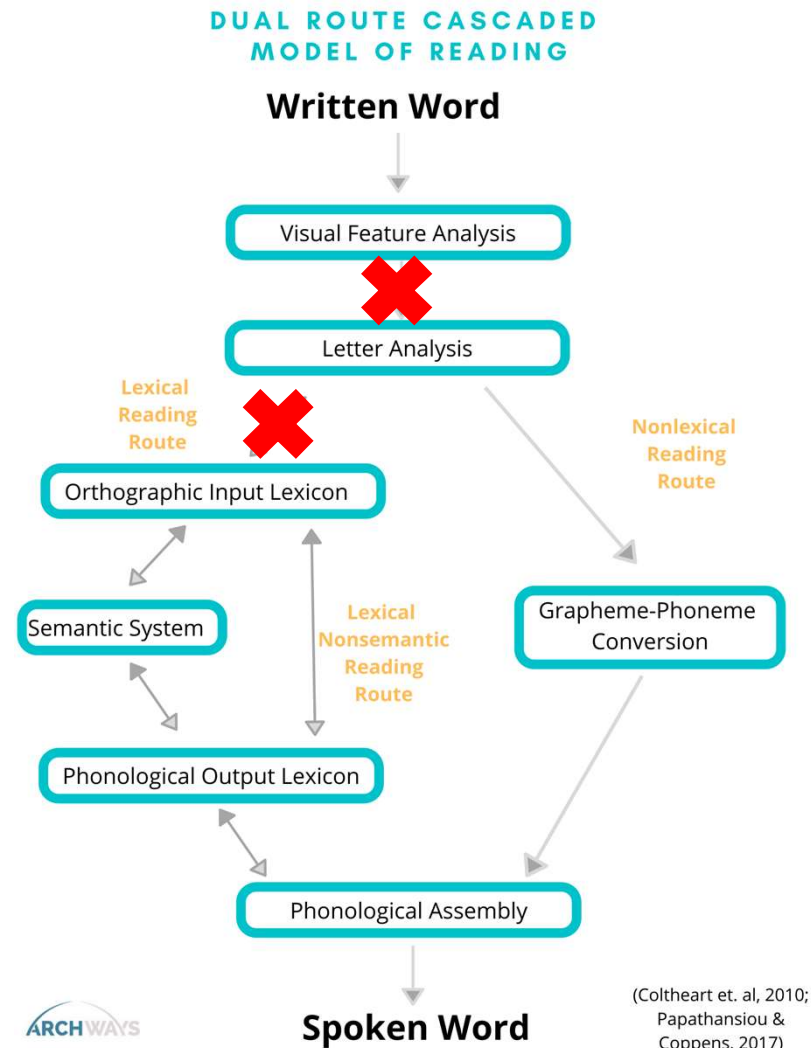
DUAL ROUTE CASCADED MODEL OF READING

Written Word

Visual Feature Analysis

Letter Analysis

Lexical Reading Route

Nonlexical Reading Route

Orthographic Input Lexicon

Semantic System

Lexical Nonsemantic Reading Route

Grapheme-Phoneme Conversion

Phonological Output Lexicon

Phonological Assembly

ARCHWAYS

Spoken Word

(Coltheart et. al, 2010; Papathansiou & Coppens, 2017)